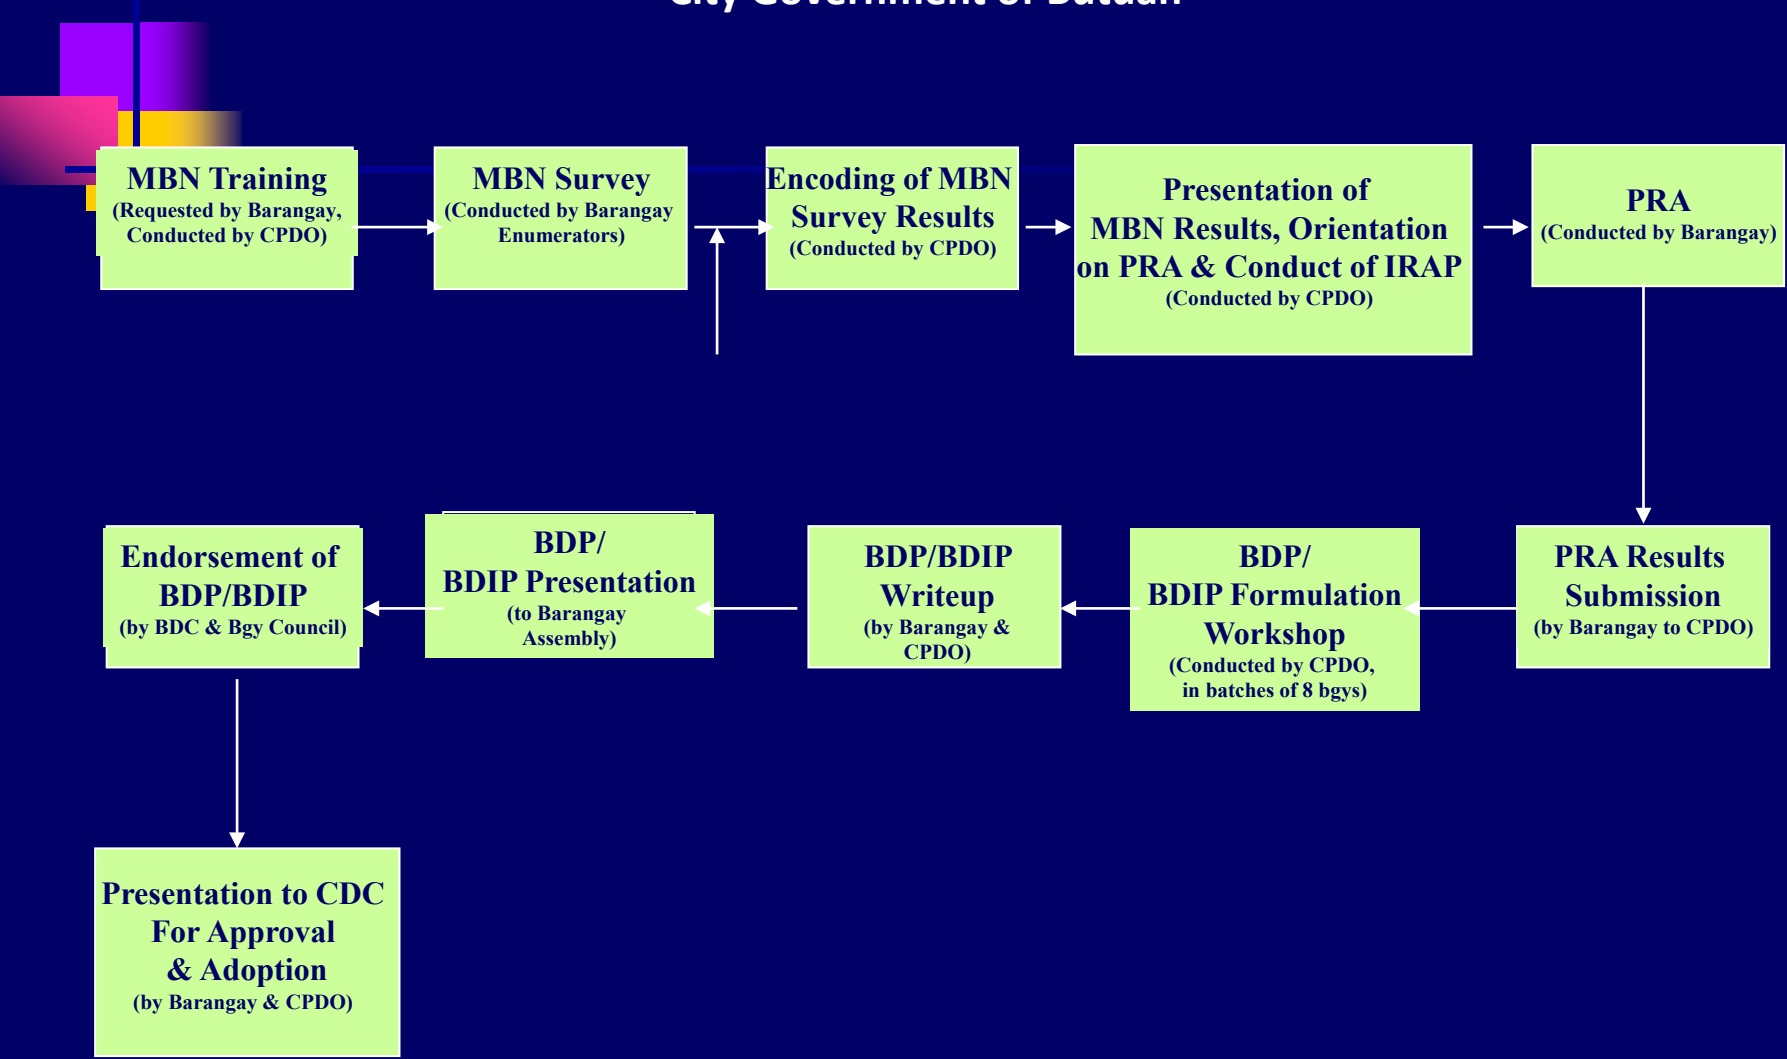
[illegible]

MBN Training
(Requested by Barangay, Conducted by CPDO)

MBN Survey
(Conducted by Barangay Enumerators)

Encoding of MBN Survey Results
(Conducted by CPDO)

Presentation of MBN Results, Orientation on PRA & Conduct of IRAP
(Conducted by CPDO)

PRA
(Conducted by Barangay)

PRA Results Submission
(by Barangay to CPDO)

BDP/ BDIP Formulation Workshop
(Conducted by CPDO, in batches of 8 bgys)

BDP/BDIP Writeup
(by Barangay & CPDO)

BDP/ BDIP Presentation
(to Barangay Assembly)

Endorsement of BDP/BDIP
(by BDC & Bgy Council)

Presentation to CDC For Approval & Adoption
(by Barangay & CPDO)